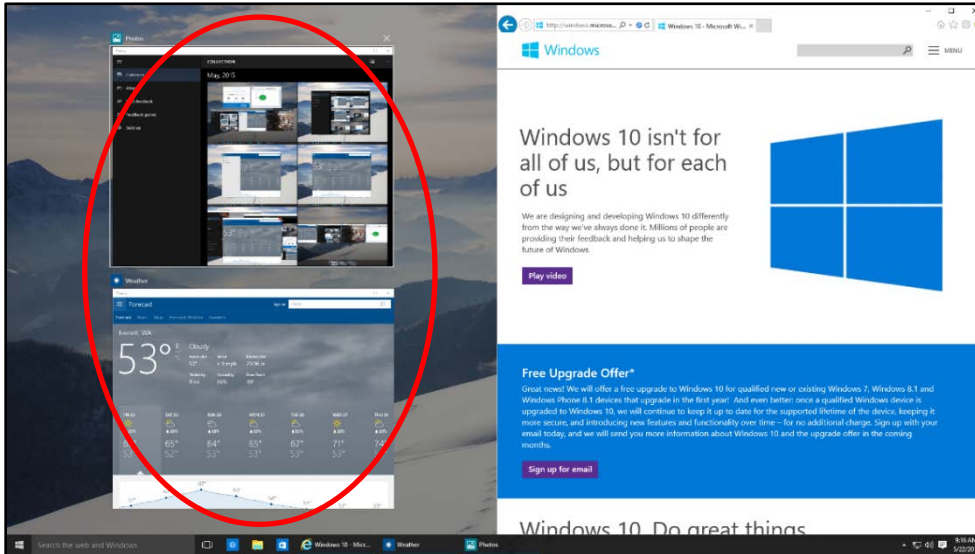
Photos

COLLECTION

May, 2015

Weather

Forecast

Everett, WA

53°

Cloudy

65°

64°

65°

67°

71°

74°

http://windows.microso... Windows 10 - Microsoft Wi... ×

Windows

MENU

Windows 10 isn't for all of us, but for each of us

We are designing and developing Windows 10 differently from the way we've always done it. Millions of people are providing their feedback and helping us to shape the future of Windows.

Play video

Free Upgrade Offer*

Great news! We will offer a free upgrade to Windows 10 for qualified new or existing Windows 7, Windows 8.1 and Windows Phone 8.1 devices that upgrade in the first year! And even better: once a qualified Windows device is upgraded to Windows 10, we will continue to keep it up to date for the supported lifetime of the device, keeping it more secure, and introducing new features and functionality over time – for no additional charge. Sign up with your email today, and we will send you more information about Windows 10 and the upgrade offer in the coming months.

Sign up for email

Windows 10. Do great things

Search the web and Windows

Windows 10 - Micr...

Weather

Photos

9:10 AM

5/22/20